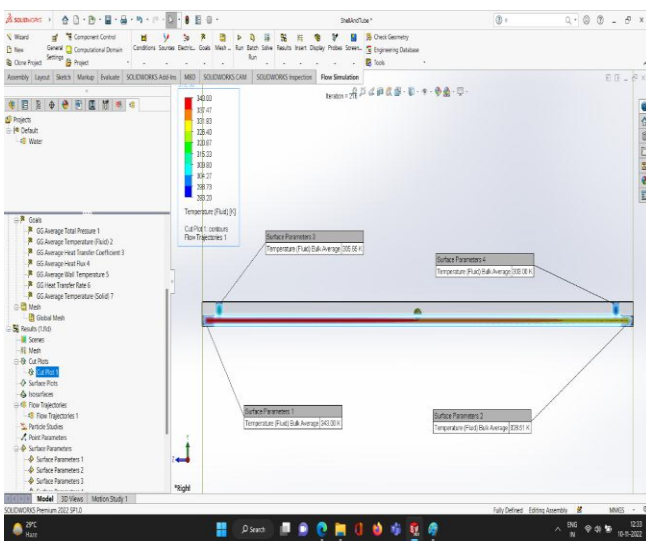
SOLIDWORKS

ShellAndTube *

Wizard
New
Clone Project
Component Control
General Settings
Computational Domain
Project
Conditions
Sources
Electric...
Goals
Mesh
Run
Batch Run
Solve
Results
Insert
Display
Probes
Screen...
Check Geometry
Engineering Database
Tools

Assembly
Layout
Sketch
Markup
Evaluate
SOLIDWORKS Add-Ins
MBD
SOLIDWORKS CAM
SOLIDWORKS Inspection
Flow Simulation

Iteration = 278

Projects
Default
Water

340.00
337.47
331.93
328.40
320.87
315.33
309.80
304.27
298.73
293.20
Temperature (Fluid) [K]

Cut Plot 1: contours
Flow Trajectories 1

Goals
GG Average Total Pressure 1
GG Average Temperature (Fluid) 2
GG Average Heat Transfer Coefficient 3
GG Average Heat Flux 4
GG Average Wall Temperature 5
GG Heat Transfer Rate 6
GG Average Temperature (Solid) 7
Mesh
Global Mesh
Results (1.fld)
Scenes
Mesh
Cut Plots
Cut Plot 1
Surface Plots
Isosurfaces
Flow Trajectories
Flow Trajectories 1
Particle Studies
Point Parameters
Surface Parameters
Surface Parameters 1
Surface Parameters 2
Surface Parameters 3

Surface Parameters 3
Temperature (Fluid) Bulk Average 306.66 K

Surface Parameters 4
Temperature (Fluid) Bulk Average 308.06 K

Surface Parameters 1
Temperature (Fluid) Bulk Average 343.00 K

Surface Parameters 2
Temperature (Fluid) Bulk Average 309.51 K

*Right

Model
3D Views
Motion Study 1

SOLIDWORKS Premium 2022 SP1.0
Fully Defined
Editing Assembly
MMGS

29°C
Haze
Search
ENG IN
12:33
10-11-2022